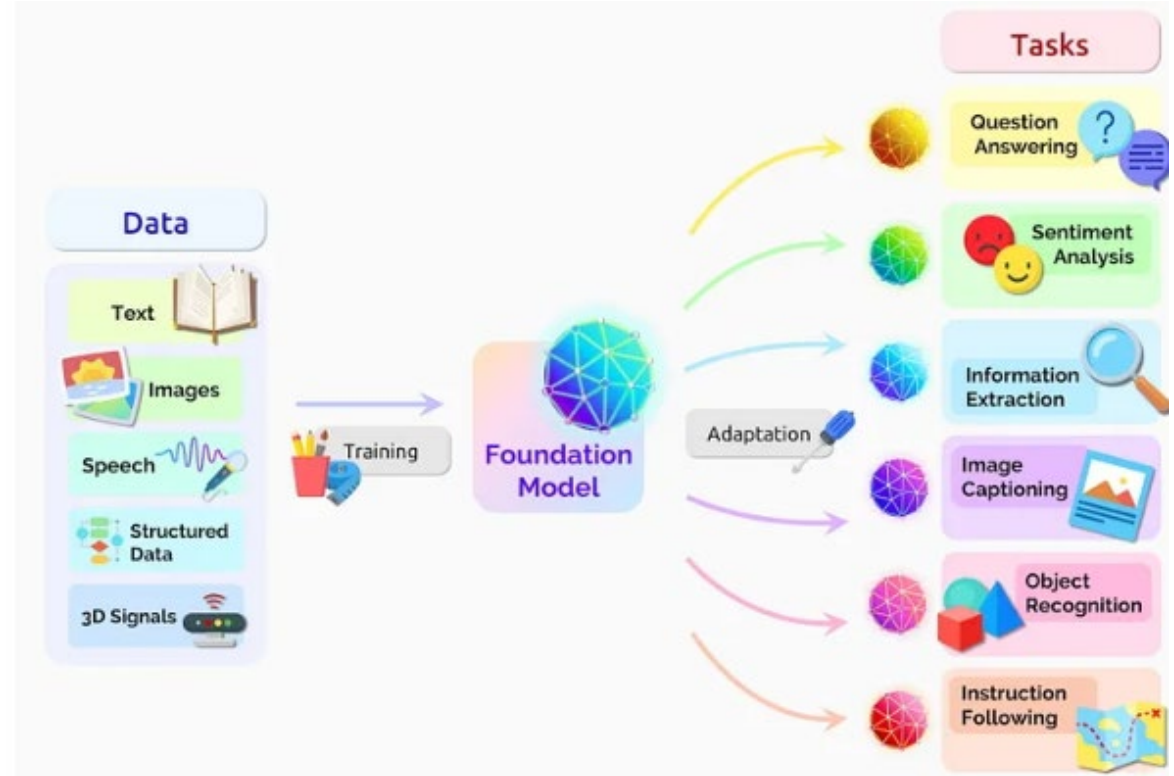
Data

Text

Images

Speech

Structured Data

3D Signals

Training

Foundation Model

Adaptation

Tasks

Question Answering

Sentiment Analysis

Information Extraction

Image Captioning

Object Recognition

Instruction Following